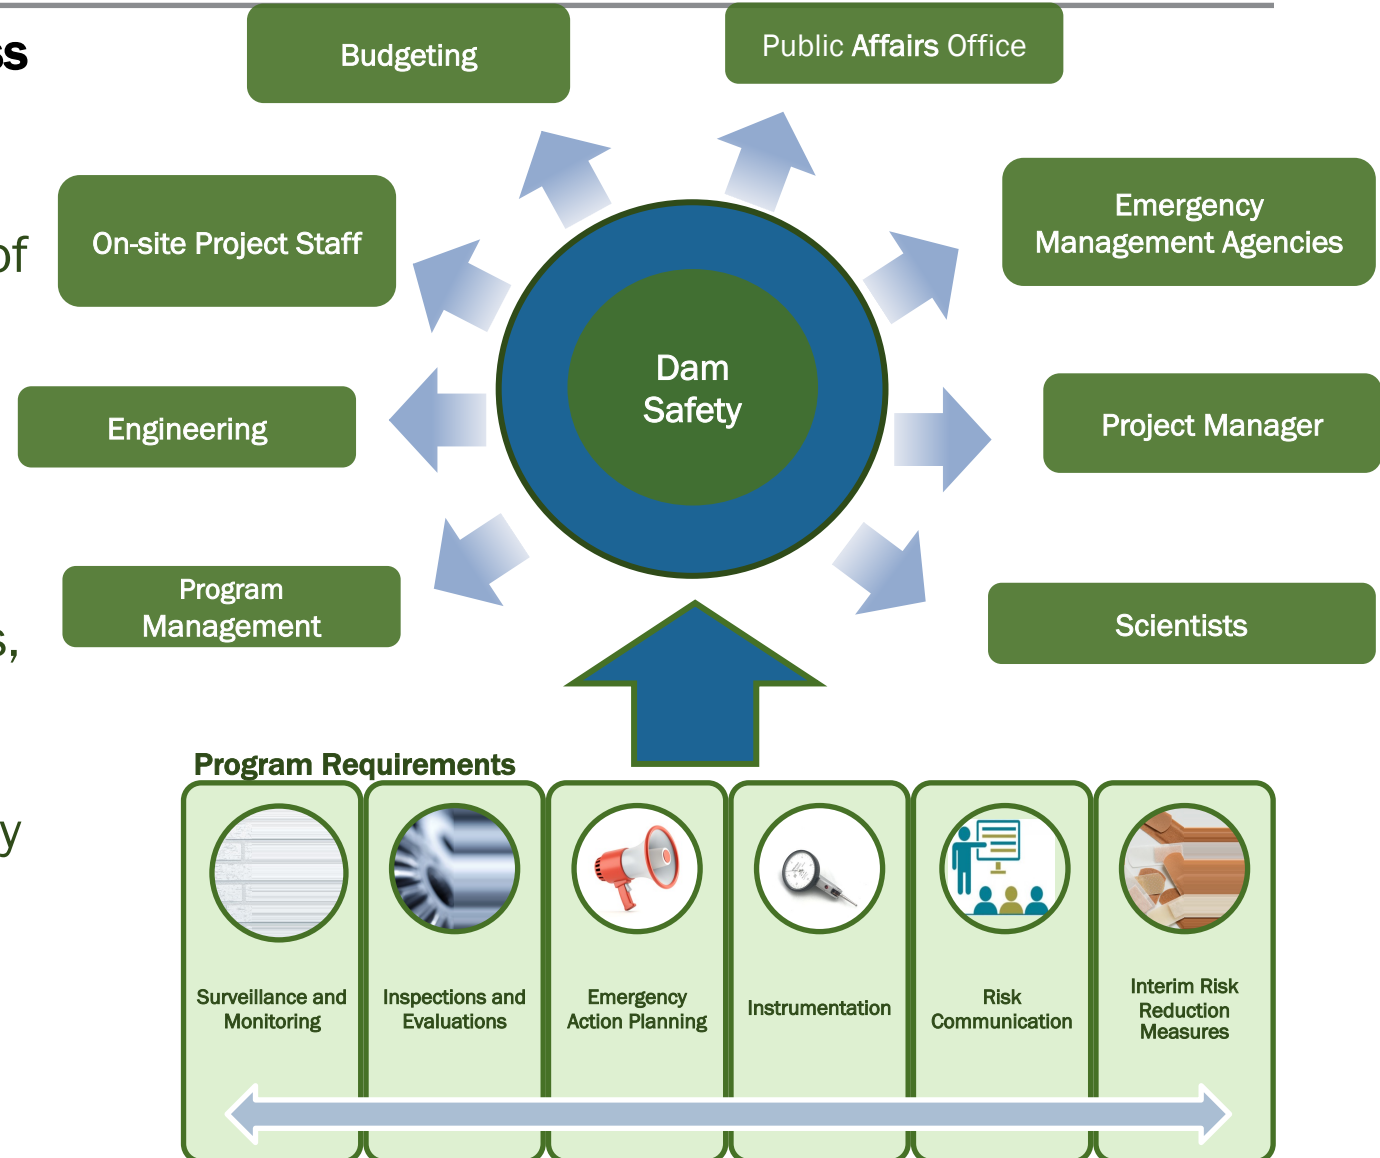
ss

of

s,

y

Budgeting

Public Affairs Office

On-site Project Staff

Emergency Management Agencies

Engineering

Dam Safety

Project Manager

Program Management

Scientists

Program Requirements

Surveillance and Monitoring

Inspections and Evaluations

Emergency Action Planning

Instrumentation

Risk Communication

Interim Risk Reduction Measures